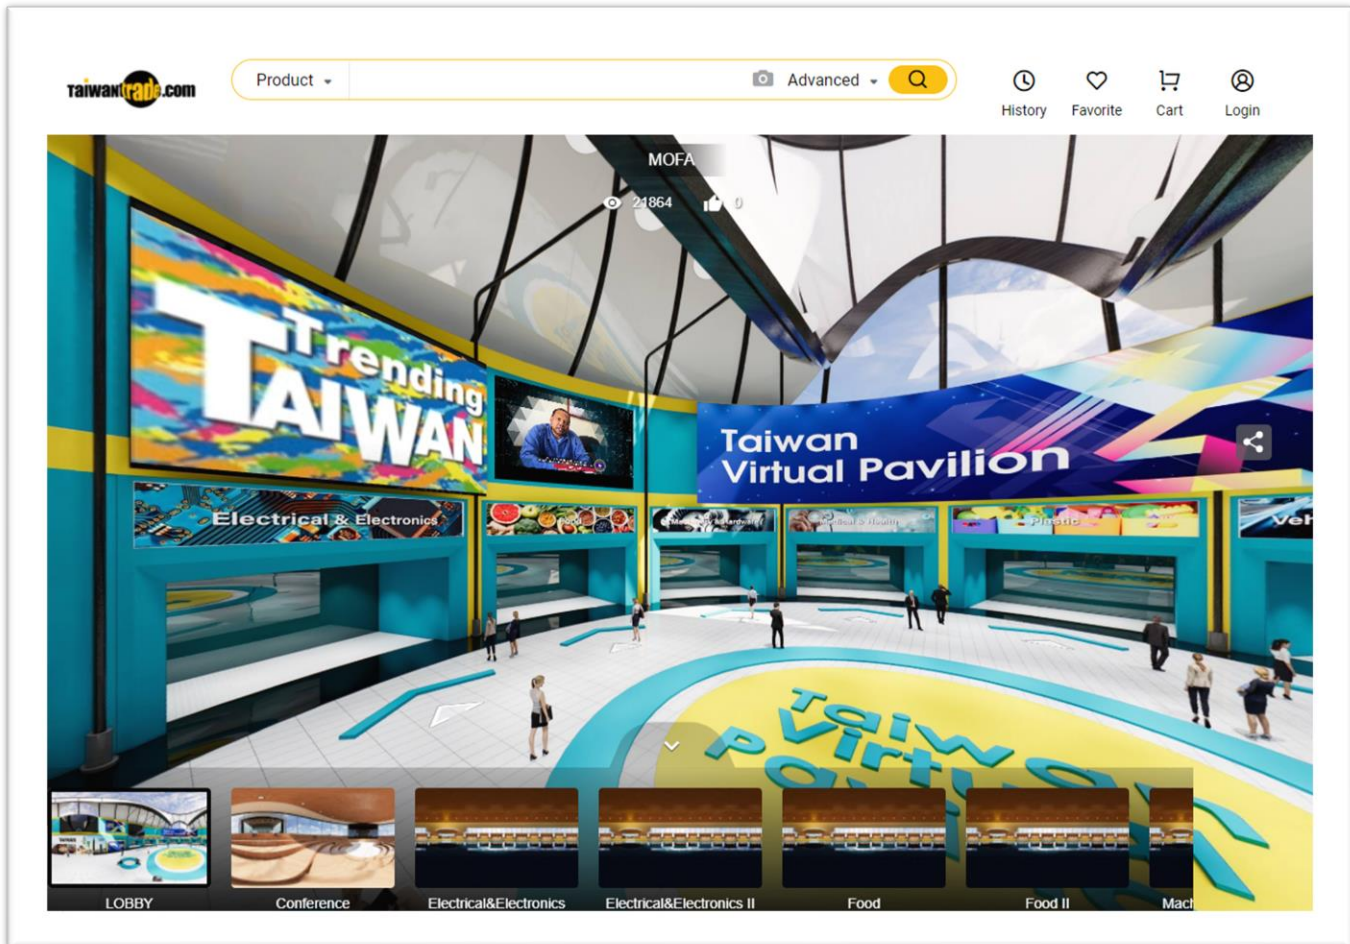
Taiwantrade.com

Product

Advanced

History

Favorite

Cart

Login

MOFA

21864

0

Trending TAIWAN

Taiwan Virtual Pavilion

Electrical & Electronics

Food

Machinery & Hardware

Medical & Health

Plastic

Veh

Taiwan Virtual Pavilion

LOBBY

Conference

Electrical&Electronics

Electrical&Electronics II

Food

Food II

Mach